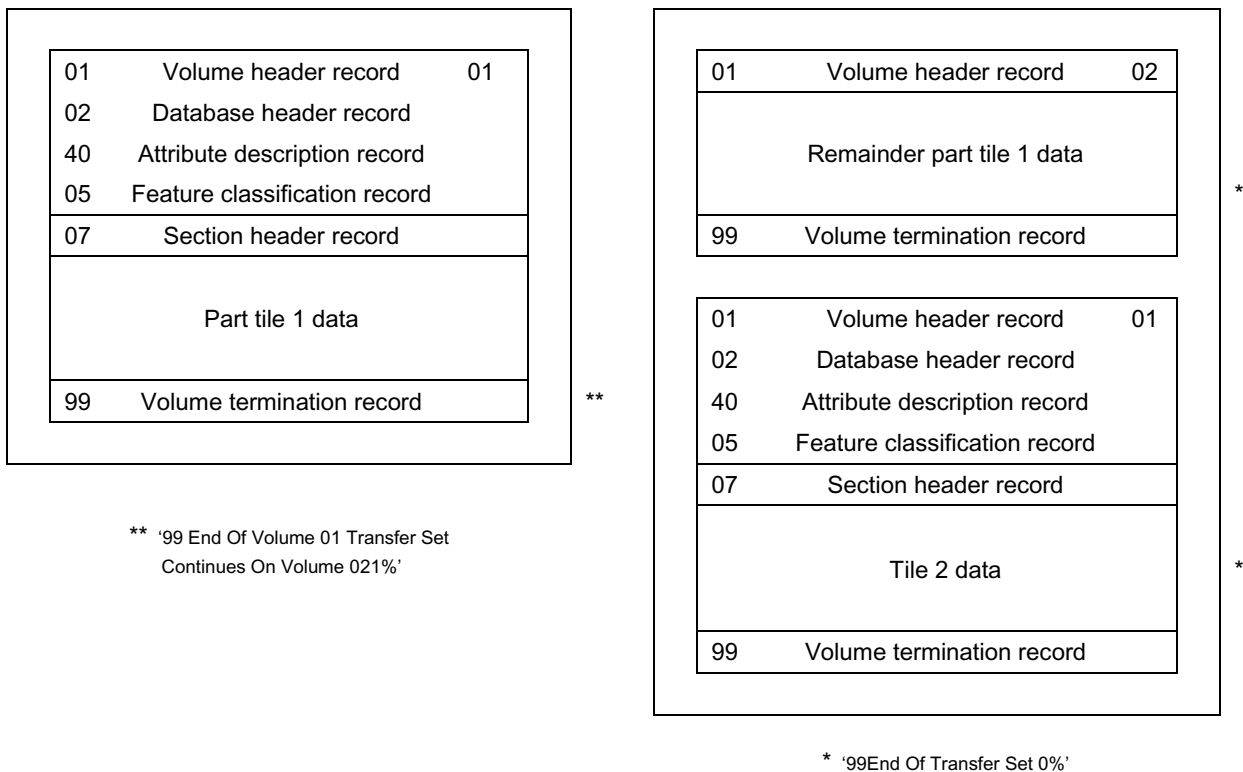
01 Volume header record 01
02 Database header record
40 Attribute description record
05 Feature classification record
07 Section header record

Part tile 1 data

99 Volume termination record

**

** '99 End Of Volume 01 Transfer Set Continues On Volume 021%'

01 Volume header record 02

Remainder part tile 1 data

*

99 Volume termination record

01 Volume header record 01
02 Database header record
40 Attribute description record
05 Feature classification record
07 Section header record

Tile 2 data

*

99 Volume termination record

* '99End Of Transfer Set 0%'